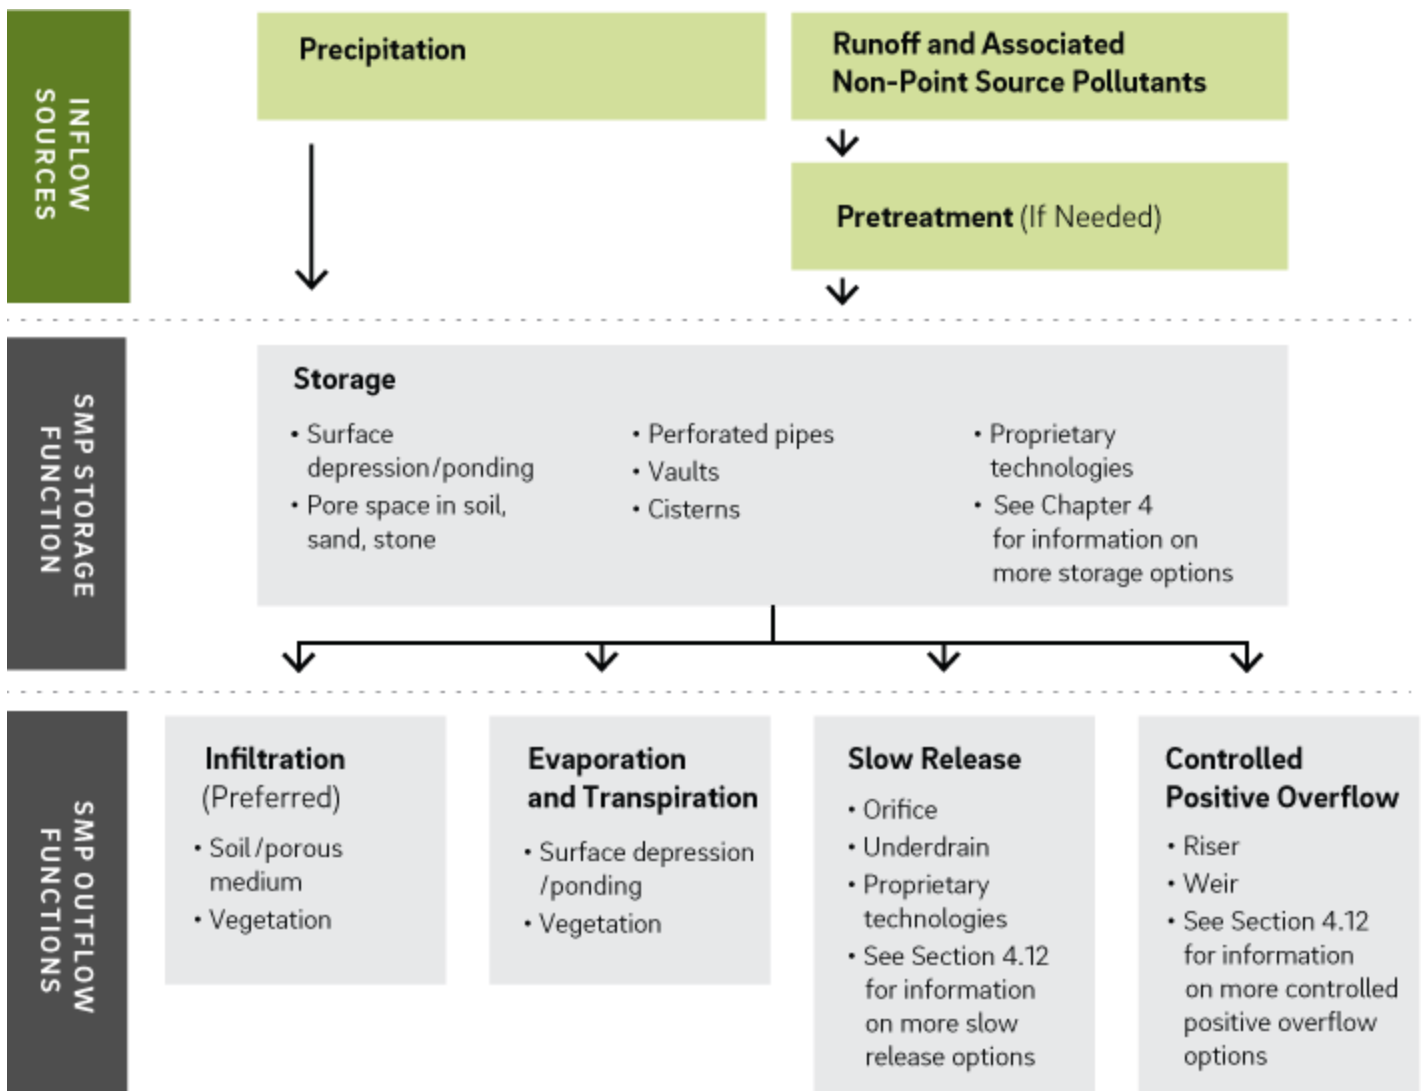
INFLOW SOURCES

Precipitation

Runoff and Associated Non-Point Source Pollutants

Pretreatment (If Needed)

SMP STORAGE FUNCTION

Storage

• Surface depression/ponding
• Pore space in soil, sand, stone

• Perforated pipes
• Vaults
• Cisterns

• Proprietary technologies
• See Chapter 4 for information on more storage options

SMP OUTFLOW FUNCTIONS

Infiltration (Preferred)

• Soil/porous medium
• Vegetation

Evaporation and Transpiration

• Surface depression /ponding
• Vegetation

Slow Release

• Orifice
• Underdrain
• Proprietary technologies
• See Section 4.12 for information on more slow release options

Controlled Positive Overflow

• Riser
• Weir
• See Section 4.12 for information on more controlled positive overflow options